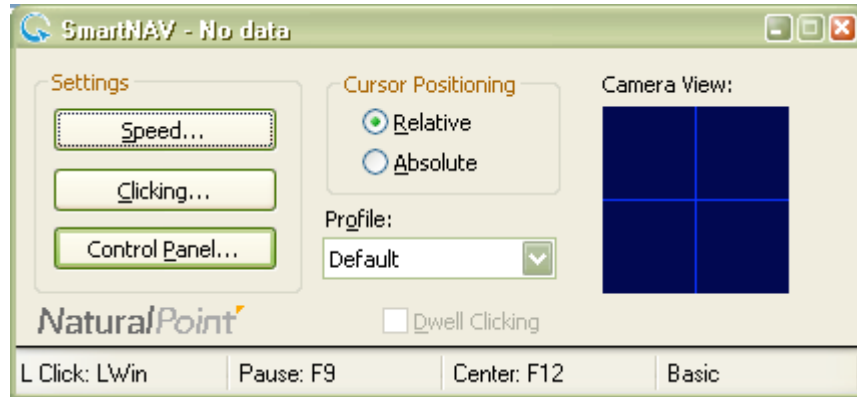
SmartNAV - No data

Settings

Speed...

Clicking...

Control Panel...

Cursor Positioning

Relative

Absolute

Profile:

Default

Camera View:

NaturalPoint

Dwell Clicking

L Click: LWin

Pause: F9

Center: F12

Basic